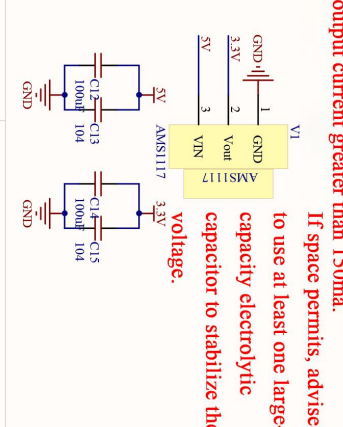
output current greater than 150mA.

If space permits, advise to use at least one large capacity electrolytic capacitor to stabilize the voltage.

GND
3.3V
5V
1
2
3
GND
Vout
VIN
V1
AMS1117
AMS1117
C12
100uF
C13
104
5V
GND
C14
100uF
C15
104
3.3V
GND